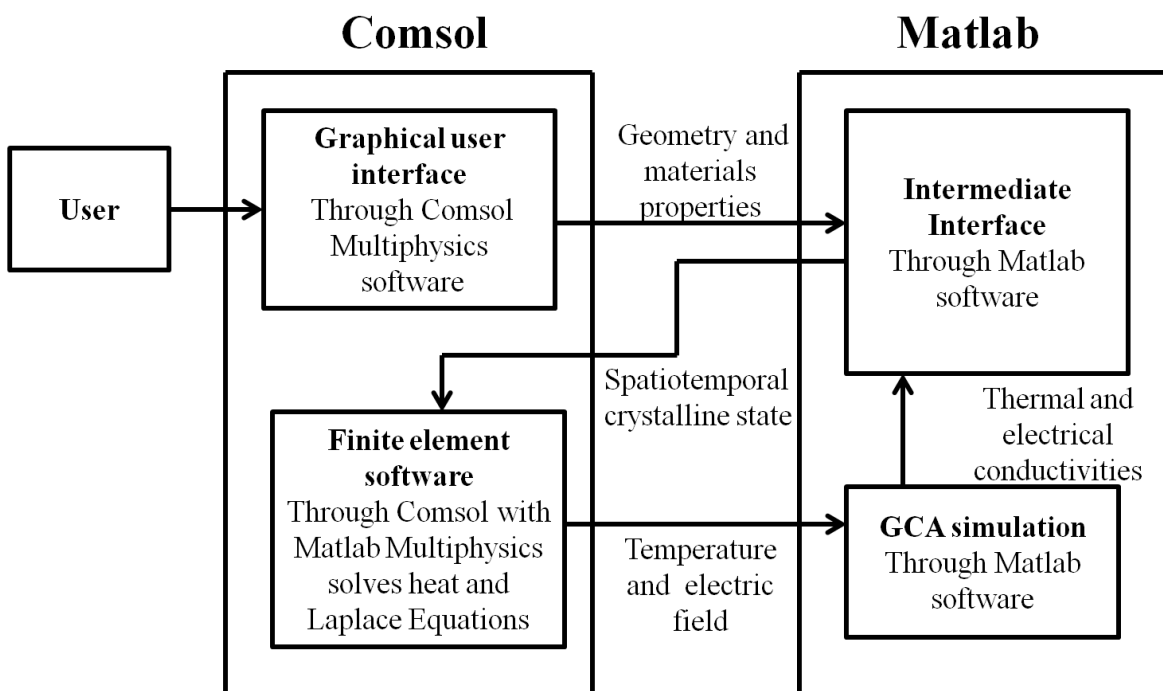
Comsol

Matlab

User

Graphical user interface
Through Comsol Multiphysics software

Geometry and materials properties

Intermediate Interface
Through Matlab software

Spatiotemporal crystalline state

Finite element software
Through Comsol with Matlab Multiphysics solves heat and Laplace Equations

Thermal and electrical conductivities

Temperature and electric field

GCA simulation
Through Matlab software